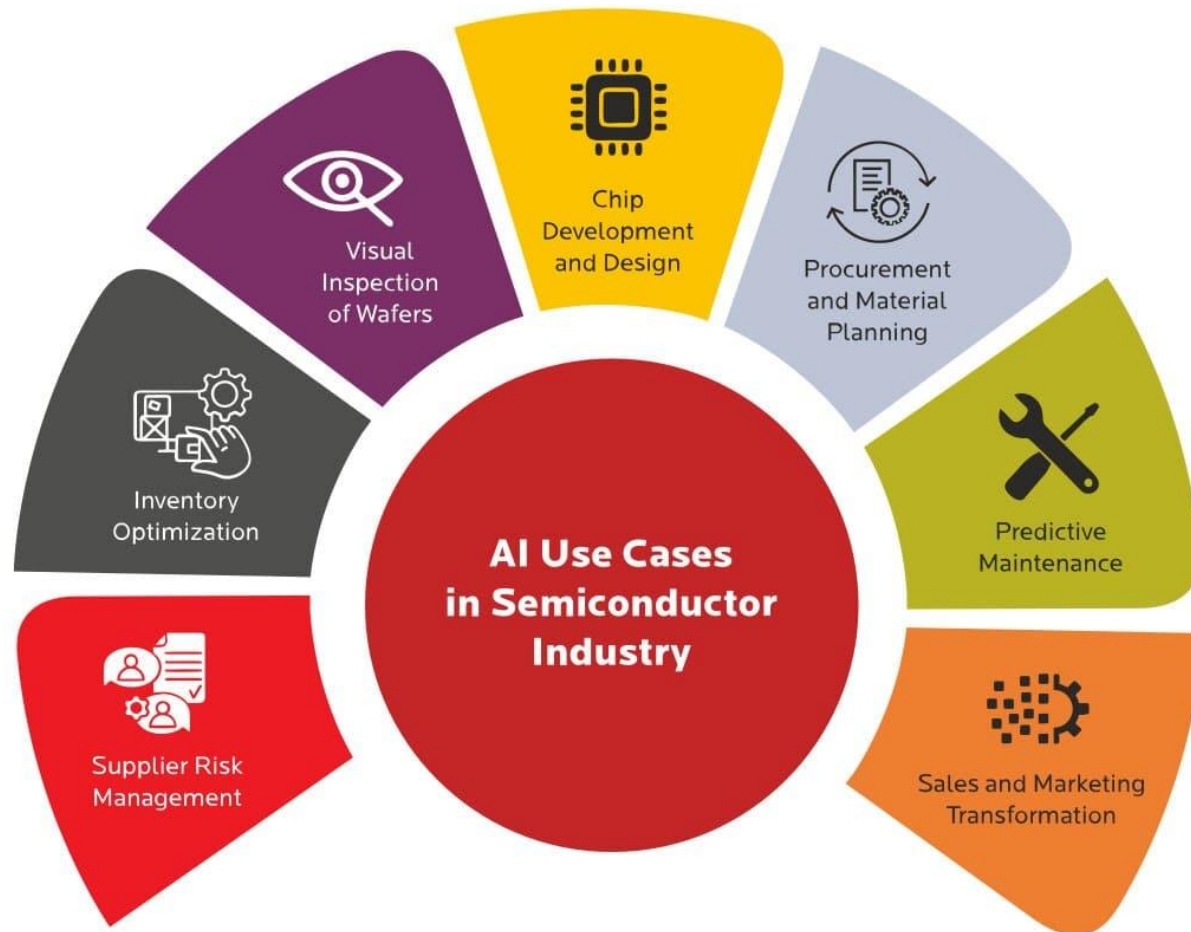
AI Use Cases in Semiconductor Industry

Supplier Risk Management

Inventory Optimization

Visual Inspection of Wafers

Chip Development and Design

Procurement and Material Planning

Predictive Maintenance

Sales and Marketing Transformation